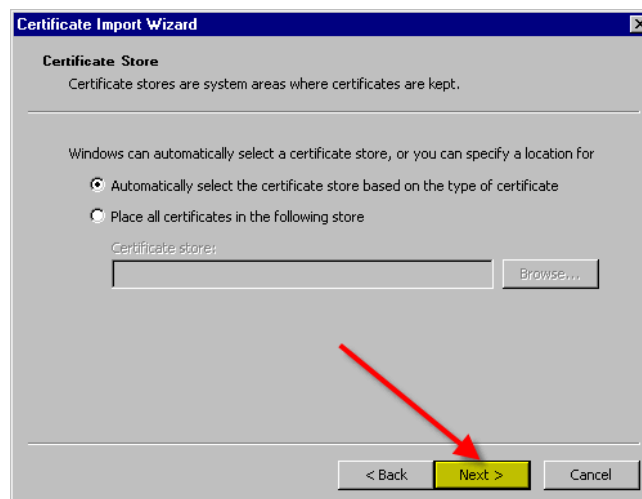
Certificate Import Wizard

Certificate Store

Certificate stores are system areas where certificates are kept.

Windows can automatically select a certificate store, or you can specify a location for

Automatically select the certificate store based on the type of certificate

Place all certificates in the following store

Certificate store:

Browse...

< Back

Next >

Cancel